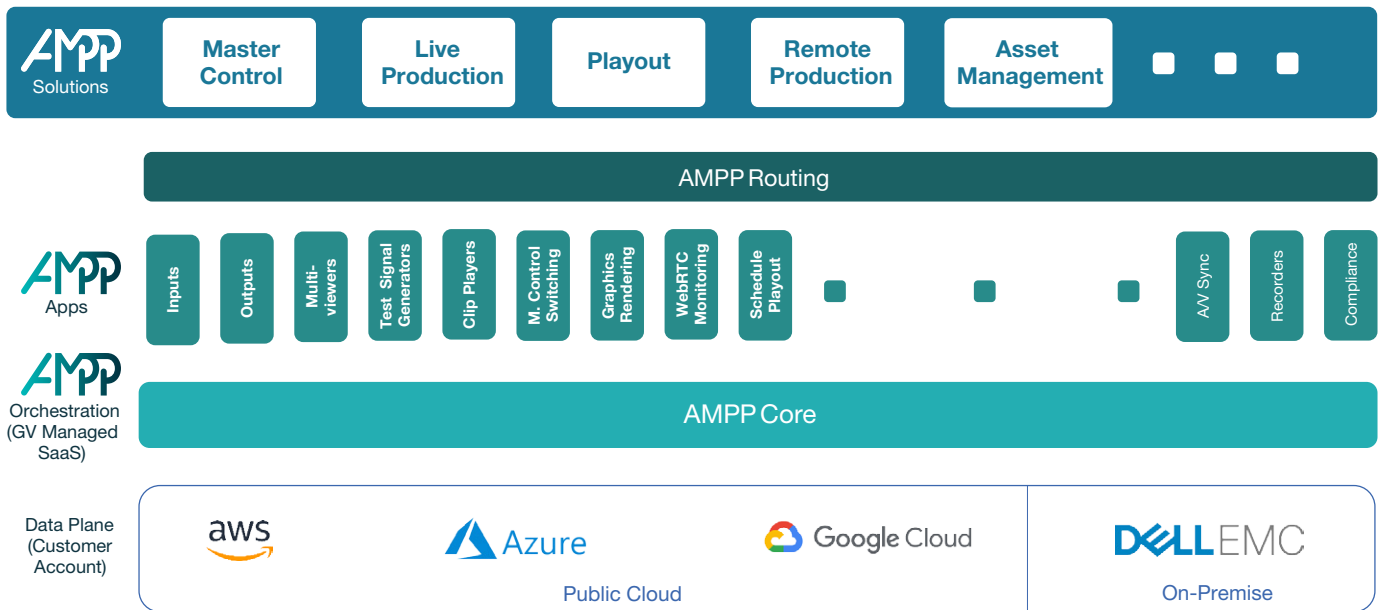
AMPP Solutions

Master Control

Live Production

Playout

Remote Production

Asset Management

AMPP Routing

AMPP Apps

Inputs

Outputs

Multi-viewers

Test Signal Generators

Clip Players

M. Control Switching

Graphics Rendering

WebRTC Monitoring

Schedule Playout

A/V Sync

Recorders

Compliance

AMPP Orchestration (GV Managed SaaS)

AMPP Core

Data Plane (Customer Account)

aws

Azure

Google Cloud

Public Cloud

DELL EMC

On-Premise